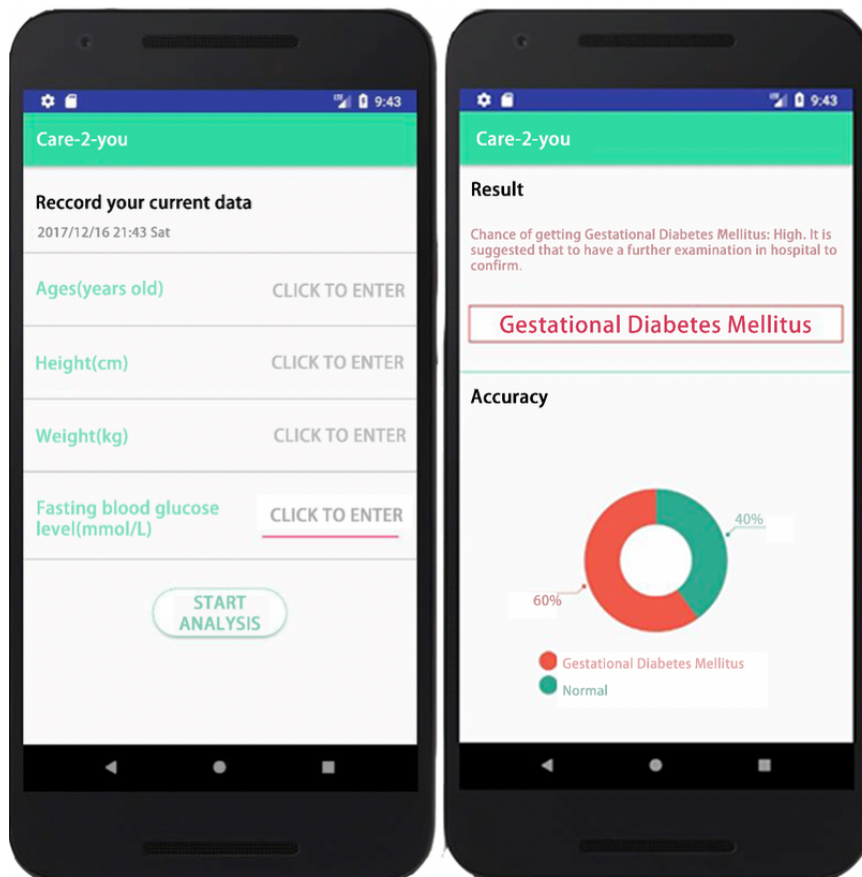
9:43

Care-2-you

Reccord your current data

2017/12/16 21:43 Sat

Ages(years old) CLICK TO ENTER

Height(cm) CLICK TO ENTER

Weight(kg) CLICK TO ENTER

Fasting blood glucose level(mmol/L) CLICK TO ENTER

START ANALYSIS

9:43

Care-2-you

Result

Chance of getting Gestational Diabetes Mellitus: High. It is suggested that to have a further examination in hospital to confirm.

Gestational Diabetes Mellitus

Accuracy

40%

60%

Gestational Diabetes Mellitus

Normal